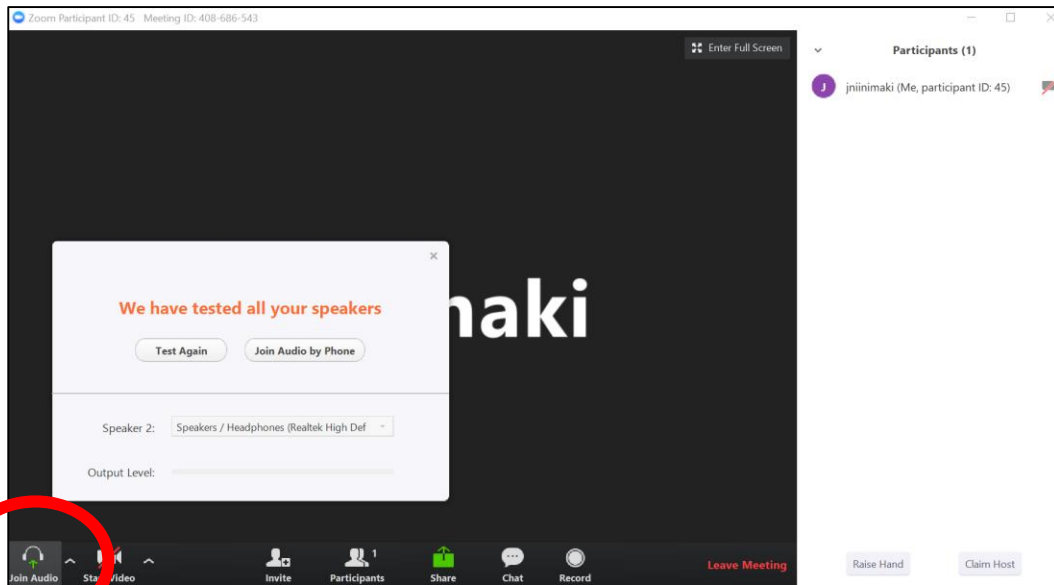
Zoom Participant ID: 45 Meeting ID: 408-686-543

Enter Full Screen

Participants (1)

J jniinimaki (Me, participant ID: 45)

naki

We have tested all your speakers

Test Again

Join Audio by Phone

Speaker 2: Speakers / Headphones (Realtek High Def

Output Level:

Join Audio

Sta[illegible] Video

Invite

Participants 1

Share

Chat

Record

Leave Meeting

Raise Hand

Claim Host